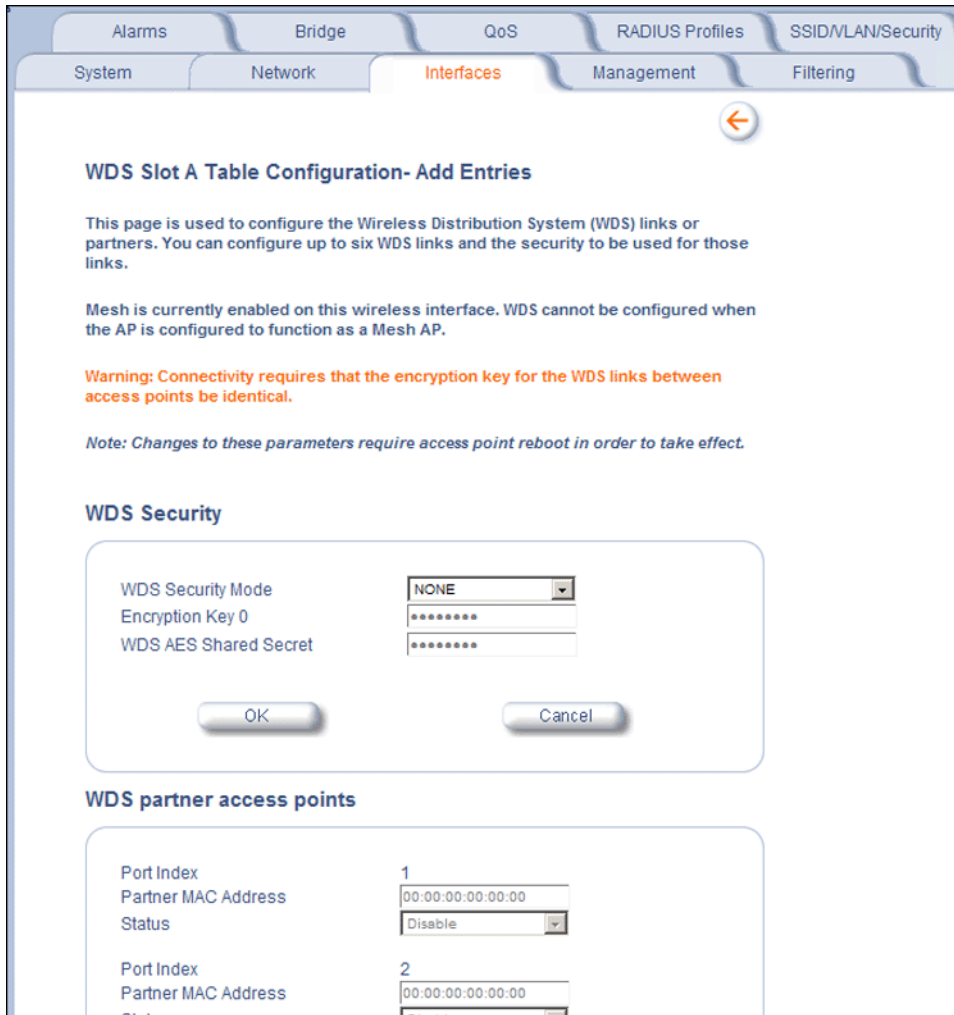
Alarms | Bridge | QoS | RADIUS Profiles | SSID/VLAN/Security
System | Network | Interfaces | Management | Filtering

WDS Slot A Table Configuration- Add Entries

This page is used to configure the Wireless Distribution System (WDS) links or partners. You can configure up to six WDS links and the security to be used for those links.

Mesh is currently enabled on this wireless interface. WDS cannot be configured when the AP is configured to function as a Mesh AP.

Warning: Connectivity requires that the encryption key for the WDS links between access points be identical.

Note: Changes to these parameters require access point reboot in order to take effect.

WDS Security

WDS Security Mode NONE
Encryption Key 0 ••••••••
WDS AES Shared Secret ••••••••

OK Cancel

WDS partner access points

Port Index 1
Partner MAC Address 00:00:00:00:00:00
Status Disable

Port Index 2
Partner MAC Address 00:00:00:00:00:00
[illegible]